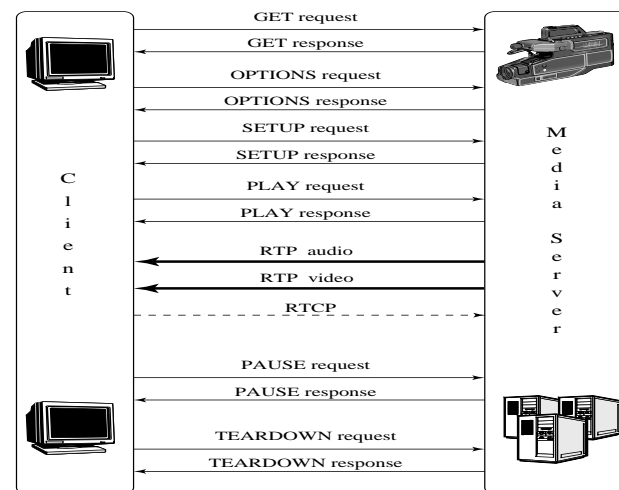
GET request
GET response
OPTIONS request
OPTIONS response
SETUP request
SETUP response
PLAY request
PLAY response
RTP audio
RTP video
RTCP
PAUSE request
PAUSE response
TEARDOWN request
TEARDOWN response

C
l
i
e
n
t

M
e
d
i
a

S
e
r
v
e
r